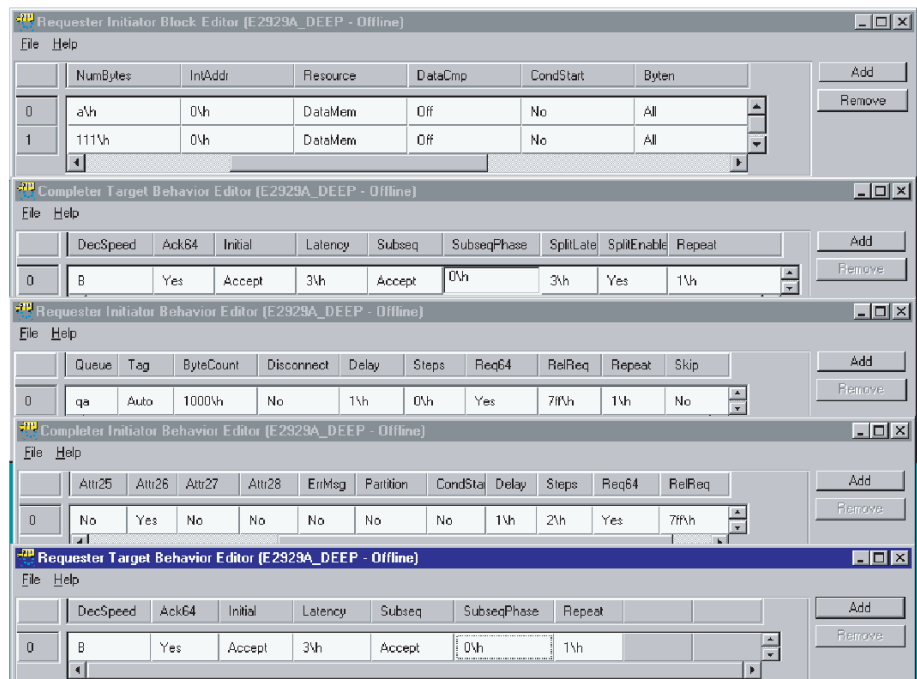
Requester Initiator Block Editor (E2929A_DEEP - Offline)
File Help

| | NumBytes | IntAddr | Resource | DataCmp | CondStart | Byten |
|---|---|---|---|---|---|---|
| 0 | a\h | 0\h | DataMem | Off | No | All |
| 1 | 111\h | 0\h | DataMem | Off | No | All |

Add
Remove

Completer Target Behavior Editor (E2929A_DEEP - Offline)
File Help

| | DecSpeed | Ack64 | Initial | Latency | Subseq | SubseqPhase | SplitLate | SplitEnable | Repeat |
|---|---|---|---|---|---|---|---|---|---|
| 0 | B | Yes | Accept | 3\h | Accept | 0\h | 3\h | Yes | 1\h |

Add
Remove

Requester Initiator Behavior Editor (E2929A_DEEP - Offline)
File Help

| | Queue | Tag | ByteCount | Disconnect | Delay | Steps | Req64 | RelReq | Repeat | Skip |
|---|---|---|---|---|---|---|---|---|---|---|
| 0 | qa | Auto | 1000\h | No | 1\h | 0\h | Yes | 7ff\h | 1\h | No |

Add
Remove

Completer Initiator Behavior Editor (E2929A_DEEP - Offline)
File Help

| | Attr25 | Attr26 | Attr27 | Attr28 | ErrMsg | Partition | CondStar | Delay | Steps | Req64 | RelReq |
|---|---|---|---|---|---|---|---|---|---|---|---|
| 0 | No | Yes | No | No | No | No | No | 1\h | 2\h | Yes | 7ff\h |

Add
Remove

Requester Target Behavior Editor (E2929A_DEEP - Offline)
File Help

| | DecSpeed | Ack64 | Initial | Latency | Subseq | SubseqPhase | Repeat |
|---|---|---|---|---|---|---|---|
| 0 | B | Yes | Accept | 3\h | Accept | 0\h | 1\h |

Add
Remove